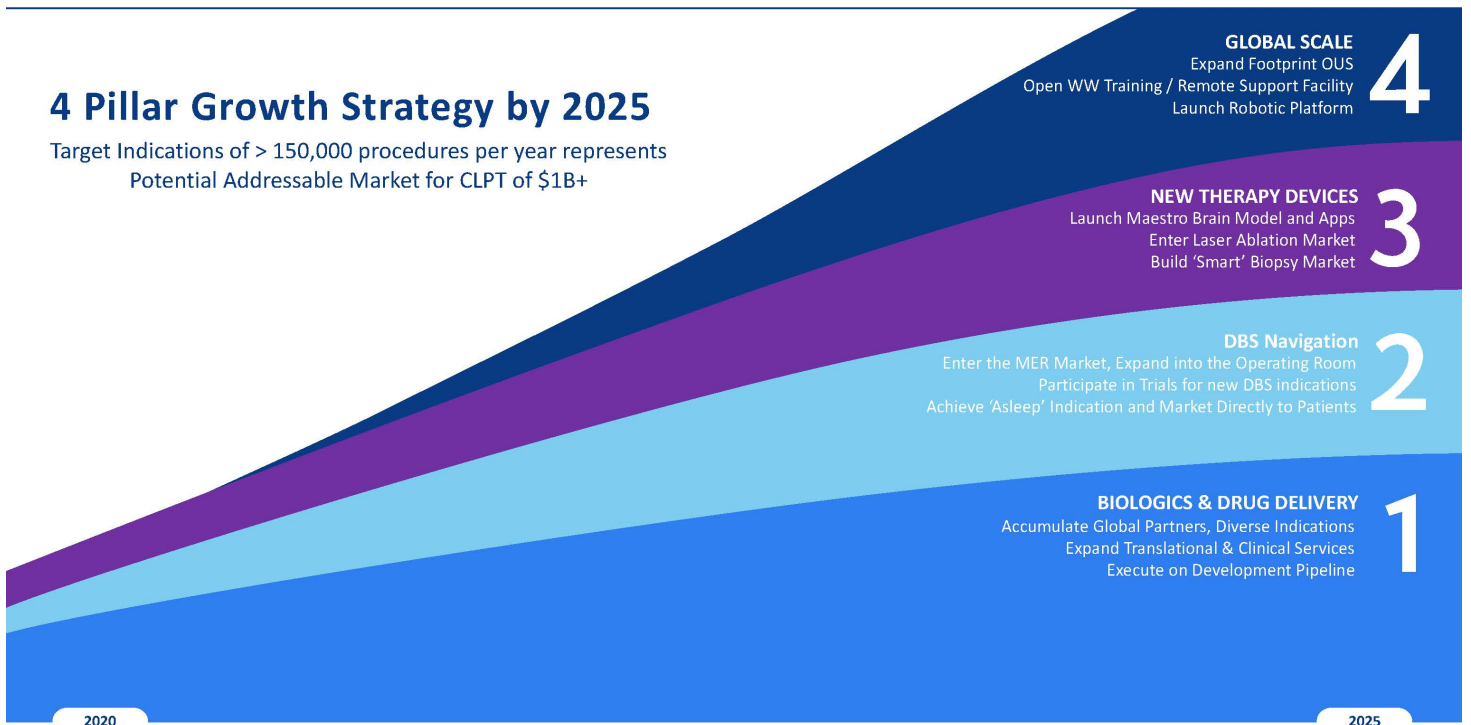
4 Pillar Growth Strategy by 2025

Target Indications of > 150,000 procedures per year represents Potential Addressable Market for CLPT of $1B+

GLOBAL SCALE
Expand Footprint OUS
Open WW Training / Remote Support Facility
Launch Robotic Platform
4

NEW THERAPY DEVICES
Launch Maestro Brain Model and Apps
Enter Laser Ablation Market
Build 'Smart' Biopsy Market
3

DBS Navigation
Enter the MER Market, Expand into the Operating Room
Participate in Trials for new DBS indications
Achieve 'Asleep' Indication and Market Directly to Patients
2

BIOLOGICS & DRUG DELIVERY
Accumulate Global Partners, Diverse Indications
Expand Translational & Clinical Services
Execute on Development Pipeline
1

2020

2025